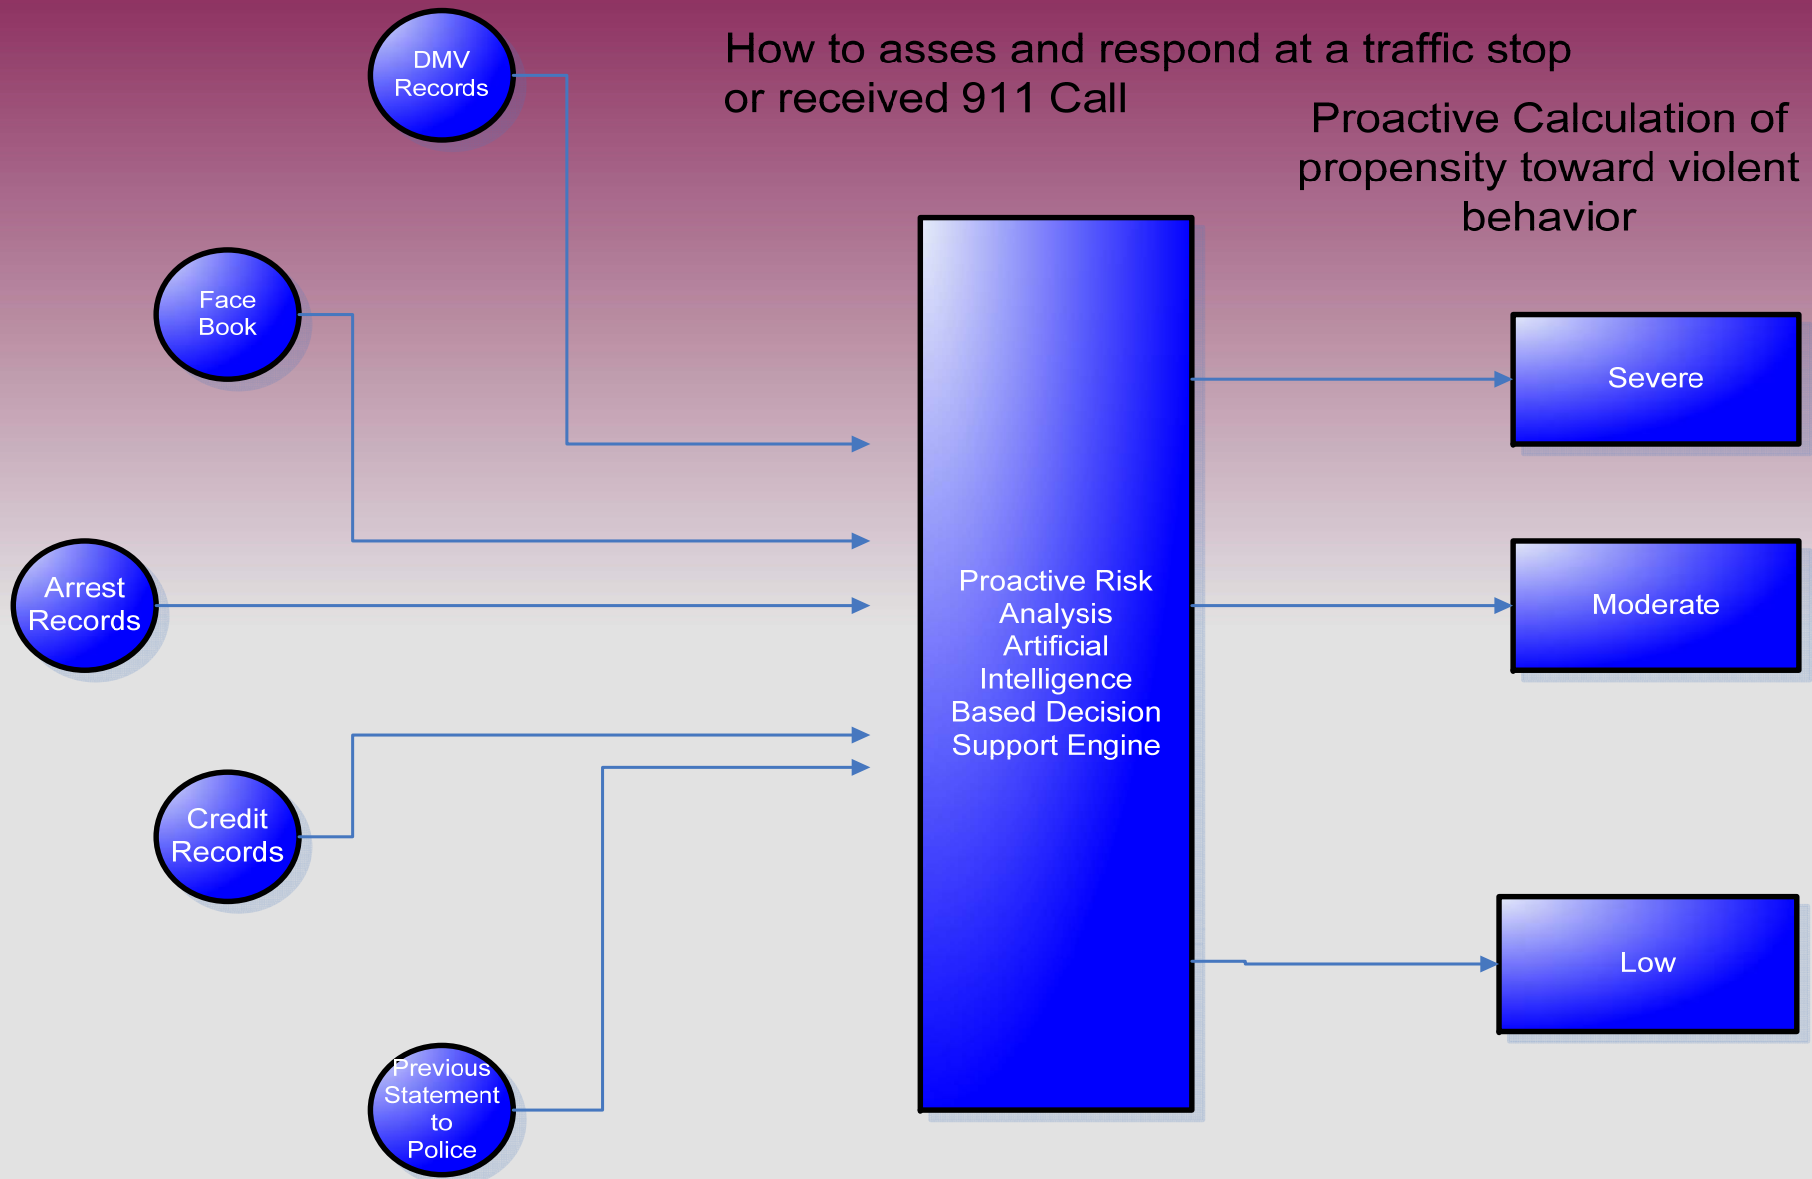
How to asses and respond at a traffic stop or received 911 Call

Proactive Calculation of propensity toward violent behavior

DMV Records

Face Book

Arrest Records

Credit Records

Previous Statement to Police

Proactive Risk Analysis Artificial Intelligence Based Decision Support Engine

Severe

Moderate

Low